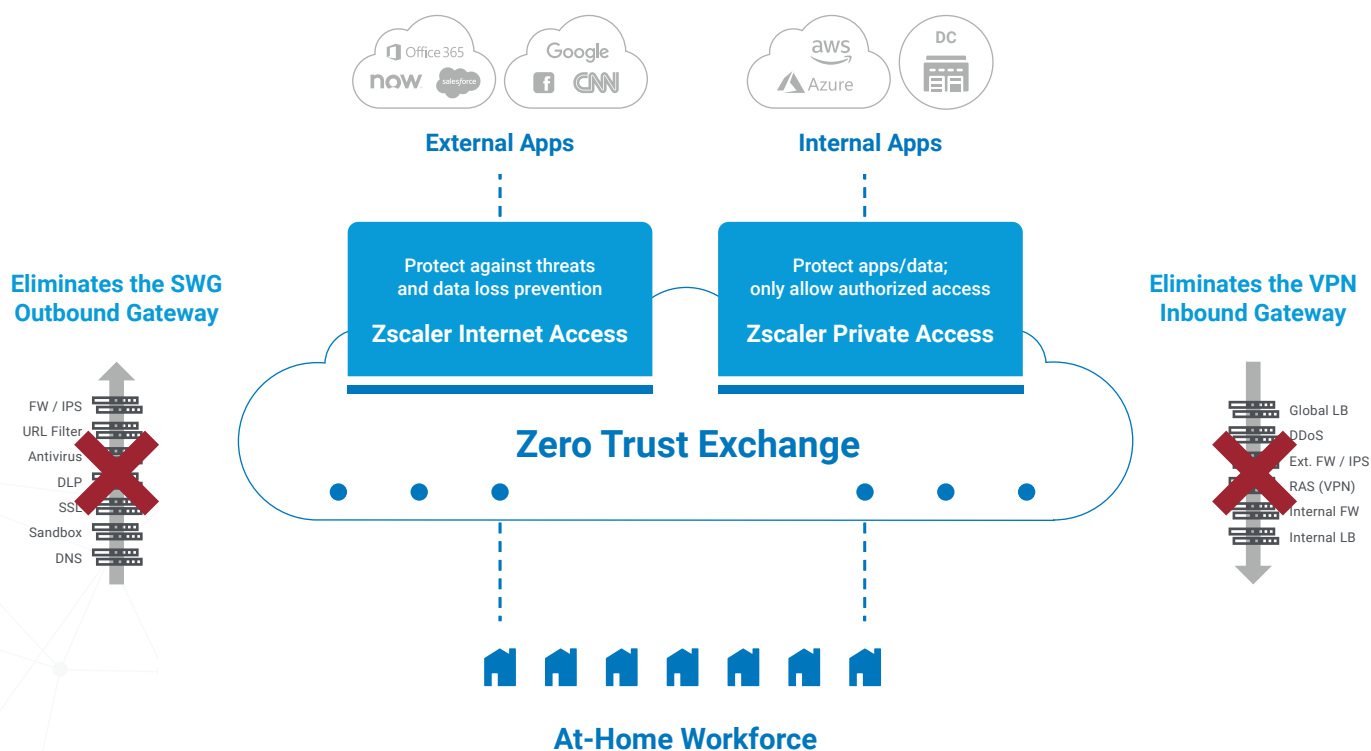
Office 365
now
salesforce
Google
CNN
aws
Azure
DC

External Apps

Internal Apps

Eliminates the SWG Outbound Gateway

FW / IPS
URL Filter
Antivirus
DLP
SSL
Sandbox
DNS

Protect against threats and data loss prevention

Zscaler Internet Access

Protect apps/data; only allow authorized access

Zscaler Private Access

Zero Trust Exchange

Eliminates the VPN Inbound Gateway

Global LB
DDoS
Ext. FW / IPS
RAS (VPN)
Internal FW
Internal LB

At-Home Workforce